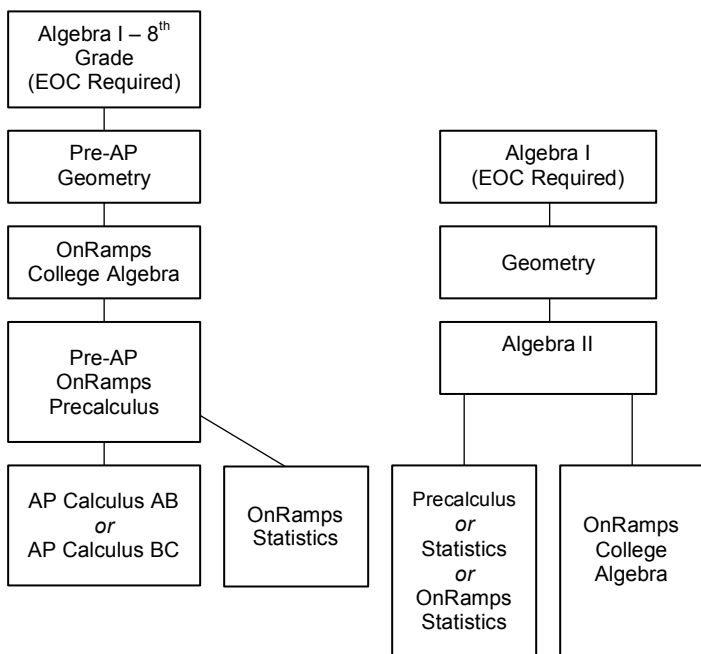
Algebra I – 8$^{th}$ Grade (EOC Required)

Pre-AP Geometry

OnRamps College Algebra

Pre-AP OnRamps Precalculus

AP Calculus AB *or* AP Calculus BC

OnRamps Statistics

Algebra I (EOC Required)

Geometry

Algebra II

Precalculus *or* Statistics *or* OnRamps Statistics

OnRamps College Algebra